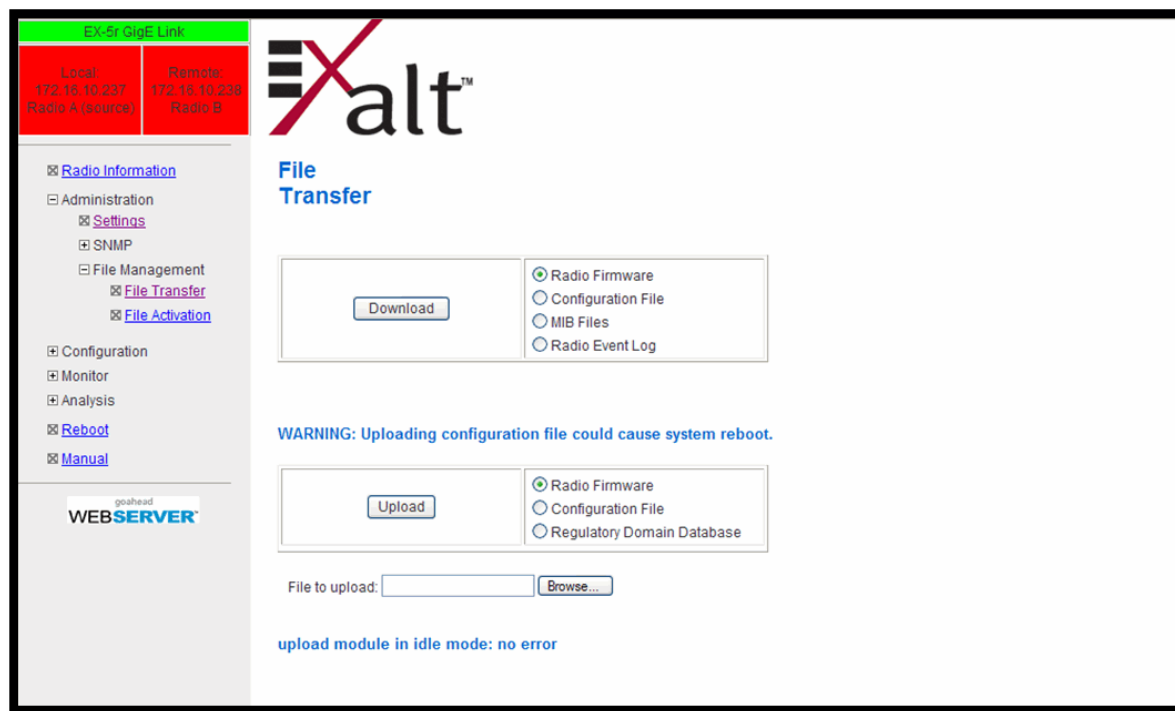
EX-5r GigE Link

Local:
172.16.10.237
Radio A (source)

Remote:
172.16.10.238
Radio B

⊠ Radio Information
⊟ Administration
⊠ Settings
⊞ SNMP
⊟ File Management
⊠ File Transfer
⊠ File Activation
⊞ Configuration
⊞ Monitor
⊞ Analysis
⊠ Reboot
⊠ Manual

goahead
WEBSERVER

Exalt™

File
Transfer

| Download | ◉ Radio Firmware<br>○ Configuration File<br>○ MIB Files<br>○ Radio Event Log |
|---|---|

WARNING: Uploading configuration file could cause system reboot.

| Upload | ◉ Radio Firmware<br>○ Configuration File<br>○ Regulatory Domain Database |
|---|---|

File to upload: Browse...

upload module in idle mode: no error